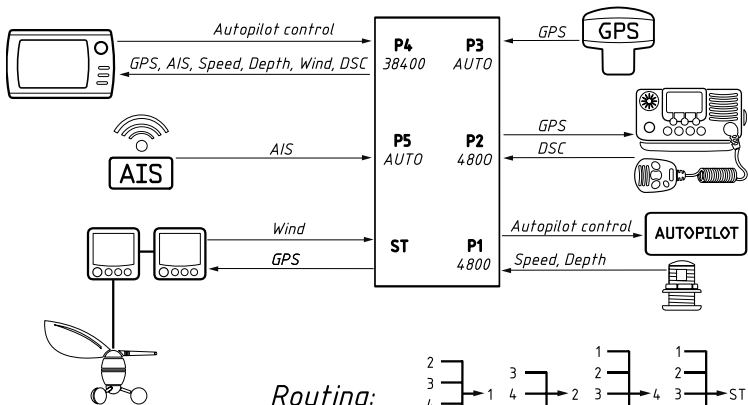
Autopilot control
GPS, AIS, Speed, Depth, Wind, DSC
P4
38400
P3
AUTO
GPS
GPS
AIS
AIS
P5
AUTO
P2
4800
GPS
DSC
Wind
GPS
ST
P1
4800
Autopilot control
AUTOPILOT
Speed, Depth
Routing:
2
3
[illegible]
1
3
4
2
1
2
3
4
1
2
3
ST